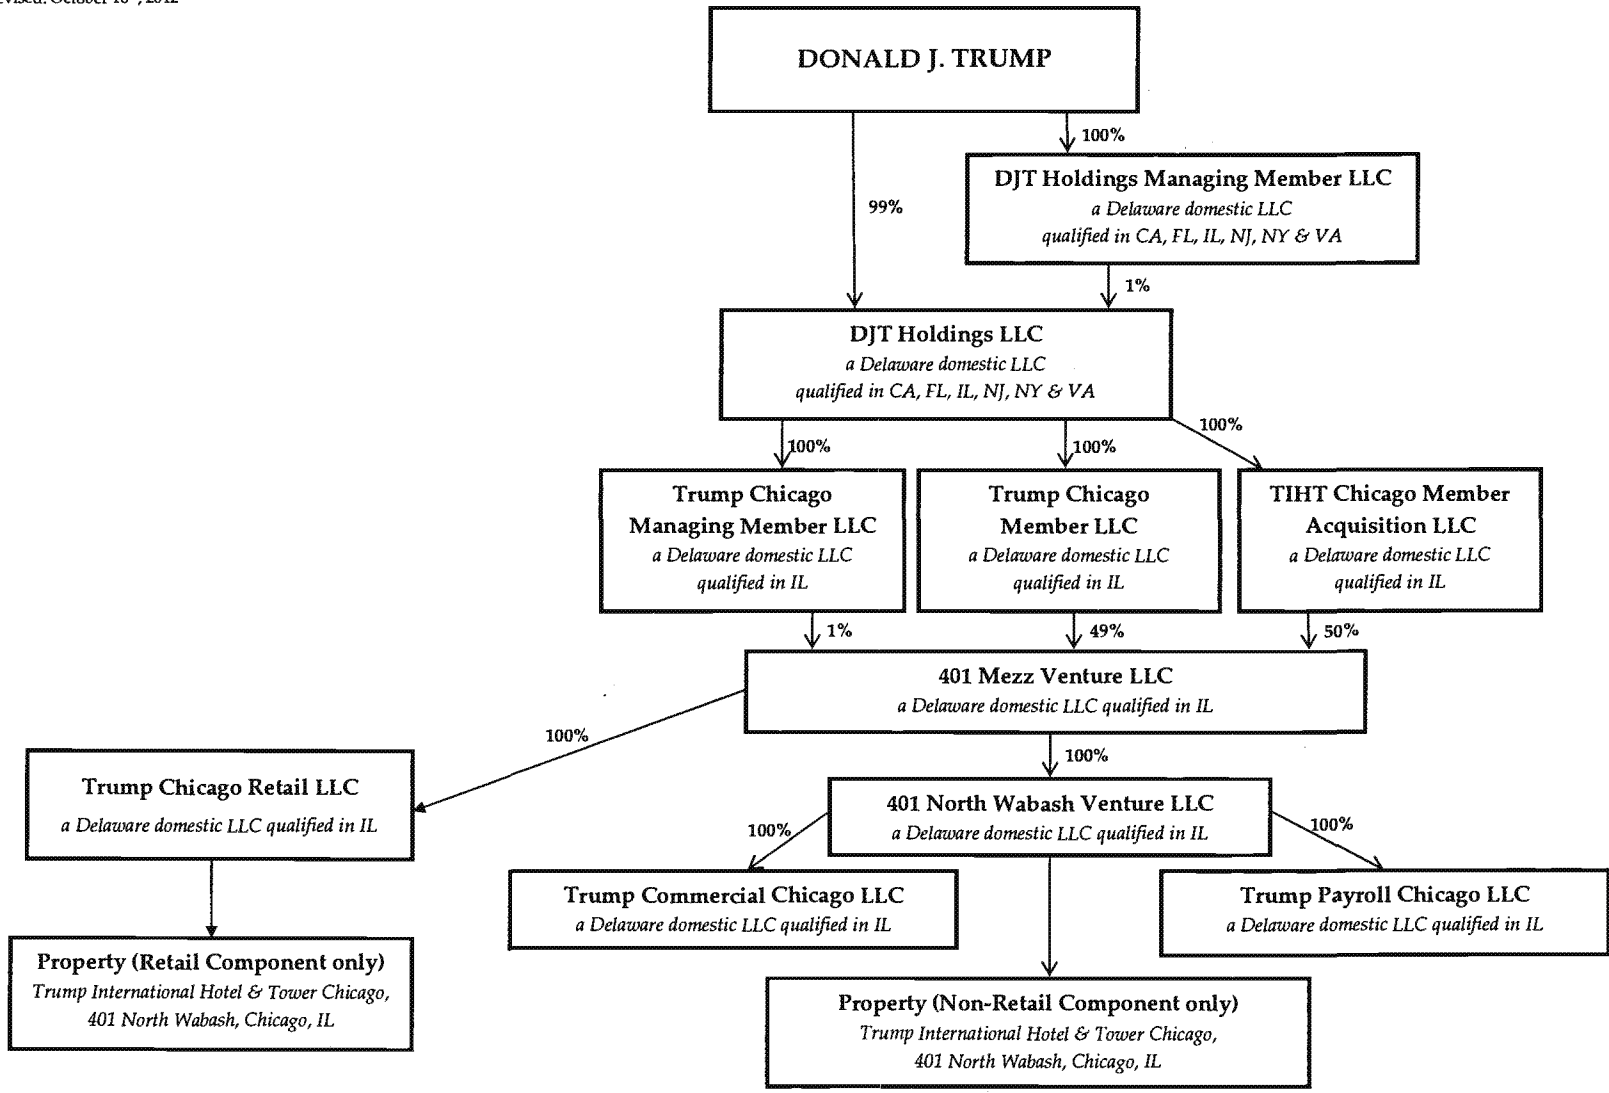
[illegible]vised: October 10 , 2012

DONALD J. TRUMP

99%

100%

DJT Holdings Managing Member LLC
a Delaware domestic LLC
qualified in CA, FL, IL, NJ, NY & VA

1%

DJT Holdings LLC
a Delaware domestic LLC
qualified in CA, FL, IL, NJ, NY & VA

100%

100%

100%

Trump Chicago Managing Member LLC
a Delaware domestic LLC
qualified in IL

Trump Chicago Member LLC
a Delaware domestic LLC
qualified in IL

TIHT Chicago Member Acquisition LLC
a Delaware domestic LLC
qualified in IL

1%

49%

50%

401 Mezz Venture LLC
a Delaware domestic LLC qualified in IL

100%

100%

Trump Chicago Retail LLC
a Delaware domestic LLC qualified in IL

401 North Wabash Venture LLC
a Delaware domestic LLC qualified in IL

100%

100%

Trump Commercial Chicago LLC
a Delaware domestic LLC qualified in IL

Trump Payroll Chicago LLC
a Delaware domestic LLC qualified in IL

Property (Retail Component only)
Trump International Hotel & Tower Chicago,
401 North Wabash, Chicago, IL

Property (Non-Retail Component only)
Trump International Hotel & Tower Chicago,
401 North Wabash, Chicago, IL